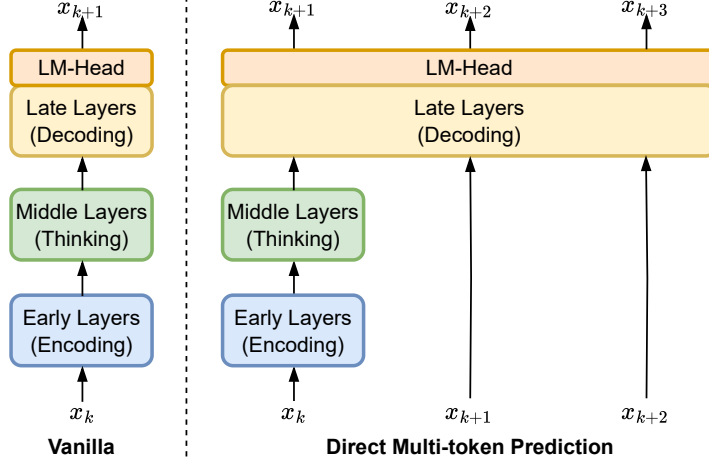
$x_{k+1}$

LM-Head

Late Layers (Decoding)

Middle Layers (Thinking)

Early Layers (Encoding)

$x_k$

Vanilla

$x_{k+1}$ $x_{k+2}$ $x_{k+3}$

LM-Head

Late Layers (Decoding)

Middle Layers (Thinking)

Early Layers (Encoding)

$x_k$ $x_{k+1}$ $x_{k+2}$

Direct Multi-token Prediction